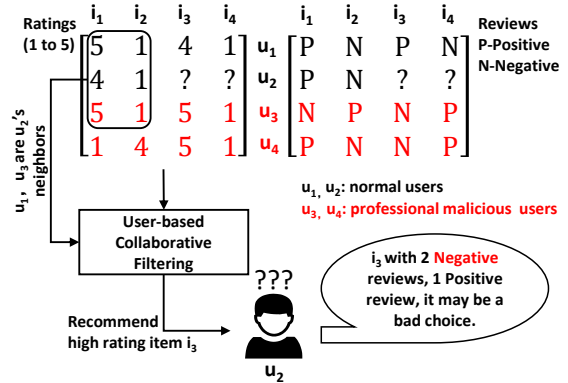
Ratings (1 to 5)

| | $i_1$ | $i_2$ | $i_3$ | $i_4$ |
|---|---|---|---|---|
| $u_1$ | 5 | 1 | 4 | 1 |
| $u_2$ | 4 | 1 | ? | ? |
| $u_3$ | 5 | 1 | 5 | 1 |
| $u_4$ | 1 | 4 | 5 | 1 |

| | $i_1$ | $i_2$ | $i_3$ | $i_4$ |
|---|---|---|---|---|
| $u_1$ | P | N | P | N |
| $u_2$ | P | N | ? | ? |
| $u_3$ | N | P | N | P |
| $u_4$ | P | N | N | P |

Reviews
P-Positive
N-Negative

$u_1$, $u_3$ are $u_2$'s neighbors

$u_1$, $u_2$: normal users
$u_3$, $u_4$: professional malicious users

User-based Collaborative Filtering

???

$i_3$ with 2 Negative reviews, 1 Positive review, it may be a bad choice.

Recommend high rating item $i_3$

$u_2$